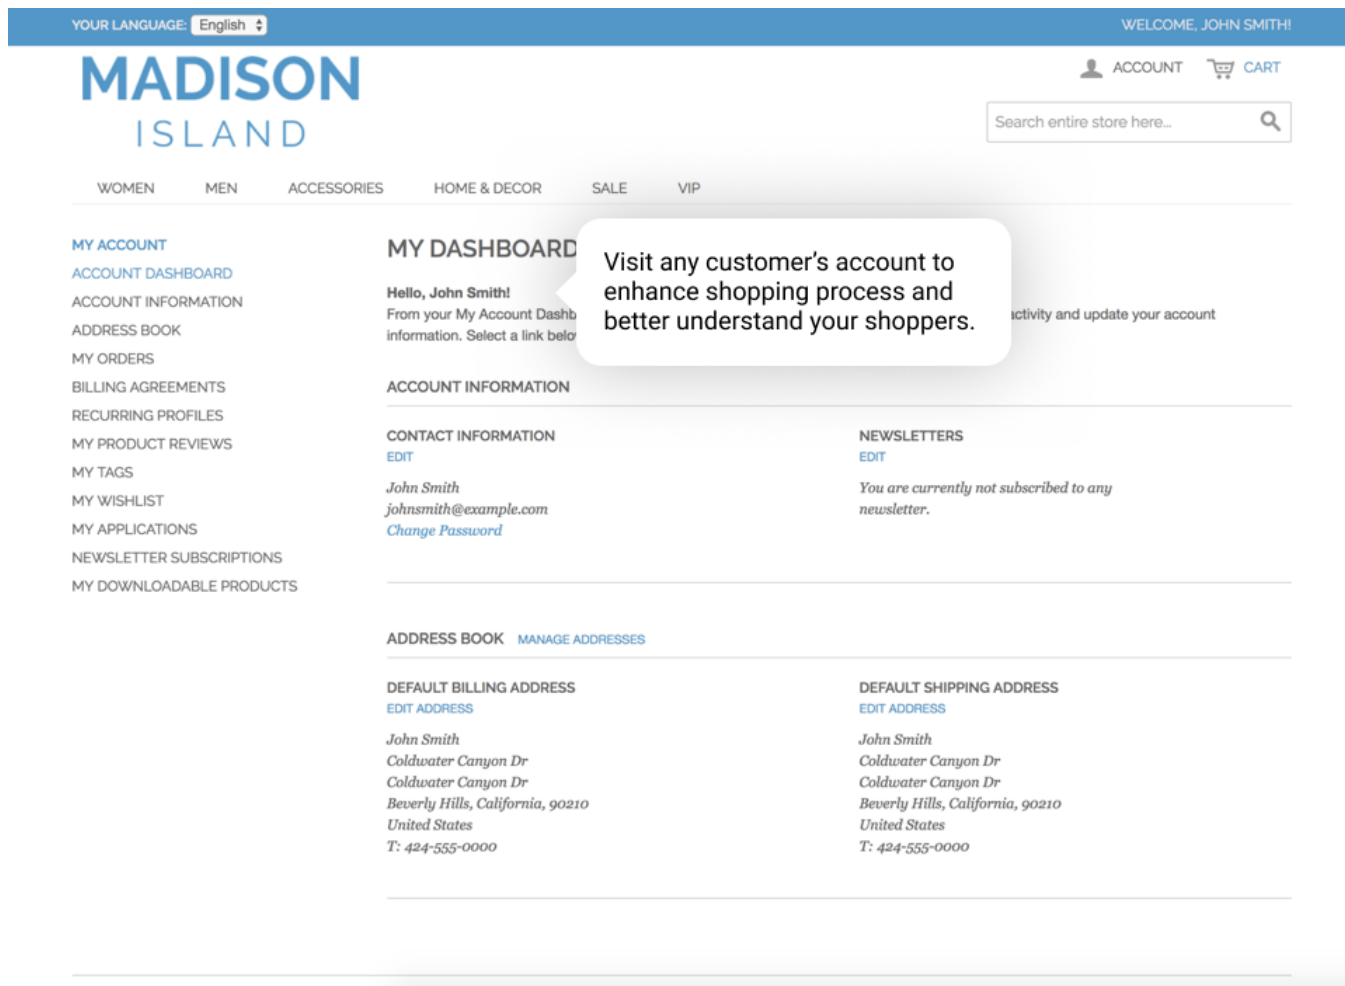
YOUR LANGUAGE: English
WELCOME, JOHN SMITH!

MADISON
ISLAND

ACCOUNT
CART

Search entire store here...

WOMEN
MEN
ACCESSORIES
HOME & DECOR
SALE
VIP

MY ACCOUNT
ACCOUNT DASHBOARD
ACCOUNT INFORMATION
ADDRESS BOOK
MY ORDERS
BILLING AGREEMENTS
RECURRING PROFILES
MY PRODUCT REVIEWS
MY TAGS
MY WISHLIST
MY APPLICATIONS
NEWSLETTER SUBSCRIPTIONS
MY DOWNLOADABLE PRODUCTS

MY DASHBOARD

Visit any customer's account to enhance shopping process and better understand your shoppers.

Hello, John Smith!
From your My Account Dashb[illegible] activity and update your account information. Select a link belo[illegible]

ACCOUNT INFORMATION

CONTACT INFORMATION
EDIT
John Smith
johnsmith@example.com
Change Password

NEWSLETTERS
EDIT
You are currently not subscribed to any newsletter.

ADDRESS BOOK MANAGE ADDRESSES

DEFAULT BILLING ADDRESS
EDIT ADDRESS
John Smith
Coldwater Canyon Dr
Coldwater Canyon Dr
Beverly Hills, California, 90210
United States
T: 424-555-0000

DEFAULT SHIPPING ADDRESS
EDIT ADDRESS
John Smith
Coldwater Canyon Dr
Coldwater Canyon Dr
Beverly Hills, California, 90210
United States
T: 424-555-0000